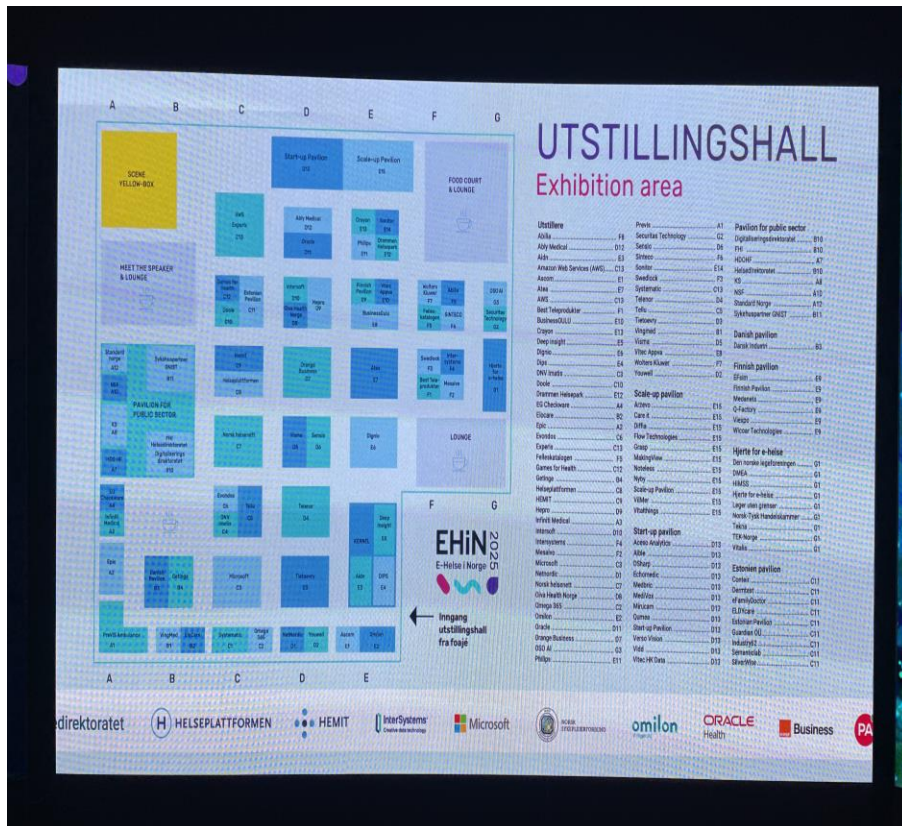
UTSTILLINGSHALL
Exhibition area

A B C D E F G

SCENE YELLOW-BOX

Start-up Pavilion

Scale-up Pavilion

FOOD COURT & LOUNGE

MEET THE SPEAKER & LOUNGE

PAVILION FOR PUBLIC SECTOR

LOUNGE

Atea

Dignio

Orange Business

Microsoft

Telenor

Tieto

EHiN 2025
E-Helse i Norge

Inngang utstillingshall fra foajé

A B C D E

F G

Utstillere
Abilia F6
Abby Medical D12
Aidn E3
Amazon Web Services (AWS) C13
Aasen E1
Atea E7
AWS C13
Best Teleprodukter F1
BusinessOULO E12
Crayon E13
Deep insight E5
Dignio E6
Dips E4
DNV Imatis C3
Doole C10
Drammen Helsepark E12
EG Checkware A4
Elocare B2
Epic A2
Evondos C6
Experis C13
Felleskatalogen F4
Games for Health C12
Gettinge B4
Helseplattformen C8
HEMIT C9
Hepro D9
Infiniti Medical A3
Intersoft D10
Intersystems F4
Mesalvo F2
Microsoft C3
Netnordic D1
Norsk helsenett C7
Oliva Health Norge D8
Omega 365 C2
Omilon E7
Oracle D11
Orange Business D7
OSO AI G3
Philips E11

Previs A1
Securitas Technology G2
Sensio D6
Sintexo F6
Sonitor E14
Swedlock F3
Systematic C13
Telenor D4
Tefo C5
Tietoevry D3
Vingmed B1
Visma D5
Vitec Appva E8
Wolters Kluwer F7
Youwell D2

Scale-up pavilion
Actevo E15
Care it E15
Diffia E15
Flow Technologies E15
Grasp E15
MakingView E15
Noteless E15
Nyby E15
Scale-up Pavilion E15
Villmer E15
Vitalthings E15

Start-up pavilion
Azeso Analytics D13
Alfie D13
DSharp D13
Echomedic D13
Medbric D13
MedVox D13
Mirucam D13
Qumea D13
Start-up Pavilion D13
Verso Vision D13
Vidd D13
Vitec HK Data D13

Pavilion for public sector
Digitaliseringsdirektoratet B10
FHI B10
HOCHF A7
Helsedirektoratet B10
KS A8
NSF A10
Standard Norge A12
Sykehuspartner GNIST B11

Danish pavilion
Dansk Industri B3

Finnish pavilion
EFoxin E9
Finnish Pavilion E9
Medanets E9
Q-Factory E9
Viesoo E9
Wiccar Technologies E9

Hjerte for e-helse
Den norske legeforeningen G1
DMEA G1
HiMSS G1
Hjerte for e-helse G1
Leger uten grenser G1
Norsk-Tysk Handelskammer G1
Tekna G1
TEK-Norge G1
Vitaliv G1

Estonien pavilion
Contest C11
Dermtest C11
eFamilyDoctor C11
ELDOcare C11
Estonian Pavilion C11
Guardian OÜ C11
Industry62 C11
Semantic AI C11
SilverWhite C11

direktoratet HELSEPLATTFORMEN HEMIT InterSystems Creative data technology Microsoft NORSK SYKEPLEIERFORBUND omilon ORACLE Health Business PA